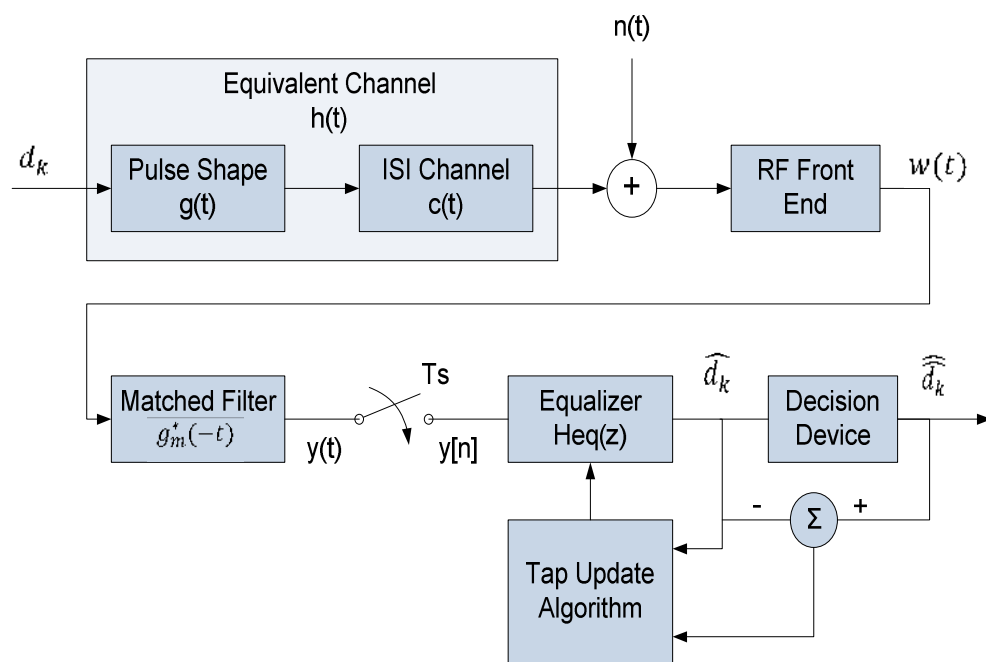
Equivalent Channel
h(t)

$d_k$

Pulse Shape
g(t)

ISI Channel
c(t)

n(t)

+

RF Front End

$w(t)$

Matched Filter
$g_m^*(-t)$

y(t)

Ts

y[n]

Equalizer
Heq(z)

$\widehat{d_k}$

Decision Device

$\widehat{\widehat{d_k}}$

-

Σ

+

Tap Update Algorithm